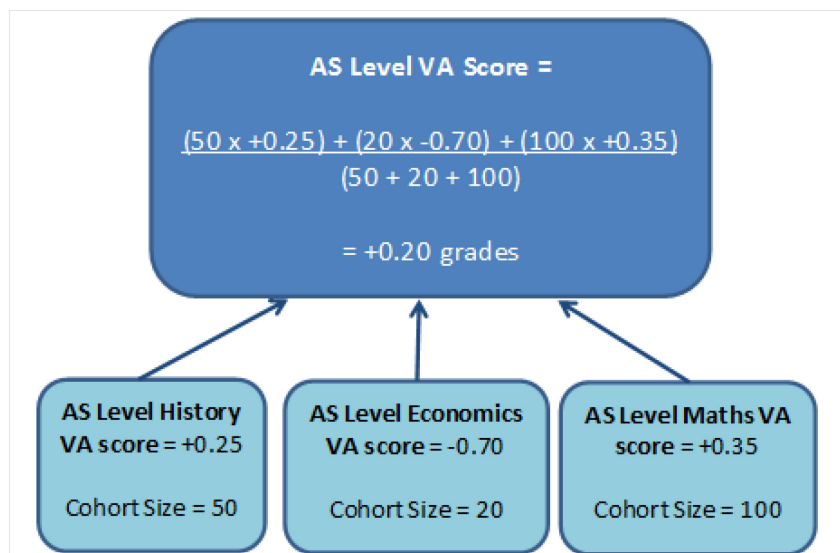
**AS Level VA Score =**

$\frac{(50 \times +0.25) + (20 \times -0.70) + (100 \times +0.35)}{(50 + 20 + 100)}$

= +0.20 grades

**AS Level History VA score** = +0.25

Cohort Size = 50

**AS Level Economics VA score** = -0.70

Cohort Size = 20

**AS Level Maths VA score** = +0.35

Cohort Size = 100